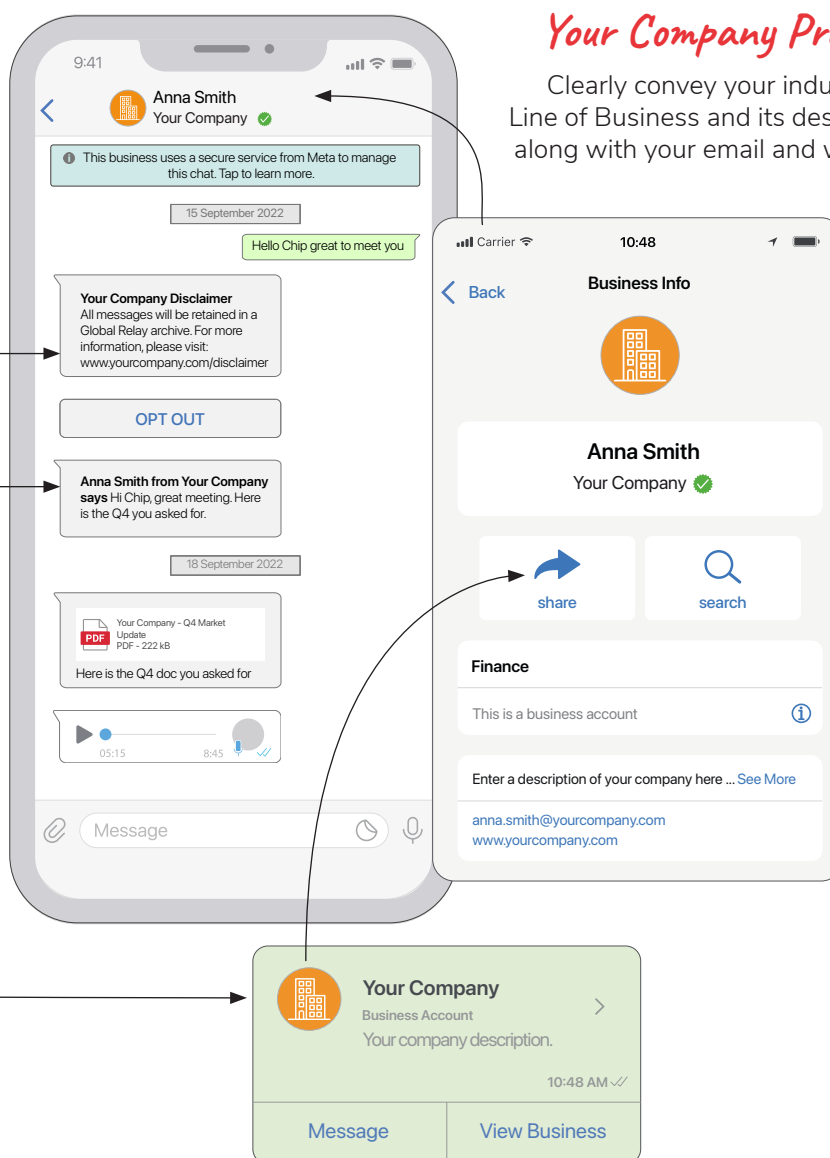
Your Company Pr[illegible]

Clearly convey your indu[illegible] Line of Business and its des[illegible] along with your email and w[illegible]

9:41

Anna Smith
Your Company

This business uses a secure service from Meta to manage this chat. Tap to learn more.

15 September 2022

Hello Chip great to meet you

Your Company Disclaimer
All messages will be retained in a Global Relay archive. For more information, please visit: www.yourcompany.com/disclaimer

OPT OUT

Anna Smith from Your Company says Hi Chip, great meeting. Here is the Q4 you asked for.

18 September 2022

PDF Your Company - Q4 Market Update
PDF - 222 kB
Here is the Q4 doc you asked for

05:15 8:45

Message

Carrier 10:48

Back Business Info

Anna Smith
Your Company

share search

Finance

This is a business account

Enter a description of your company here ... See More

anna.smith@yourcompany.com
www.yourcompany.com

Your Company
Business Account
Your company description.
10:48 AM

Message View Business